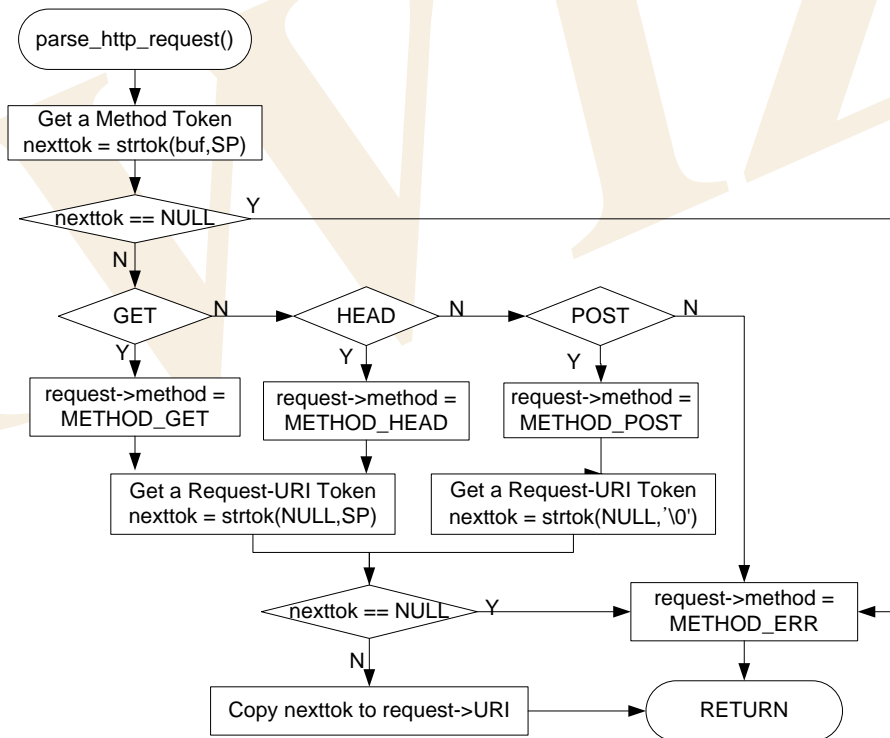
parse_http_request()

Get a Method Token
nexttok = strtok(buf,SP)

nexttok == NULL
Y
N

GET
N
Y

HEAD
N
Y

POST
N
Y

request->method = METHOD_GET

request->method = METHOD_HEAD

request->method = METHOD_POST

Get a Request-URI Token
nexttok = strtok(NULL,SP)

Get a Request-URI Token
nexttok = strtok(NULL,'\0')

nexttok == NULL
Y
N

request->method = METHOD_ERR

Copy nexttok to request->URI

RETURN